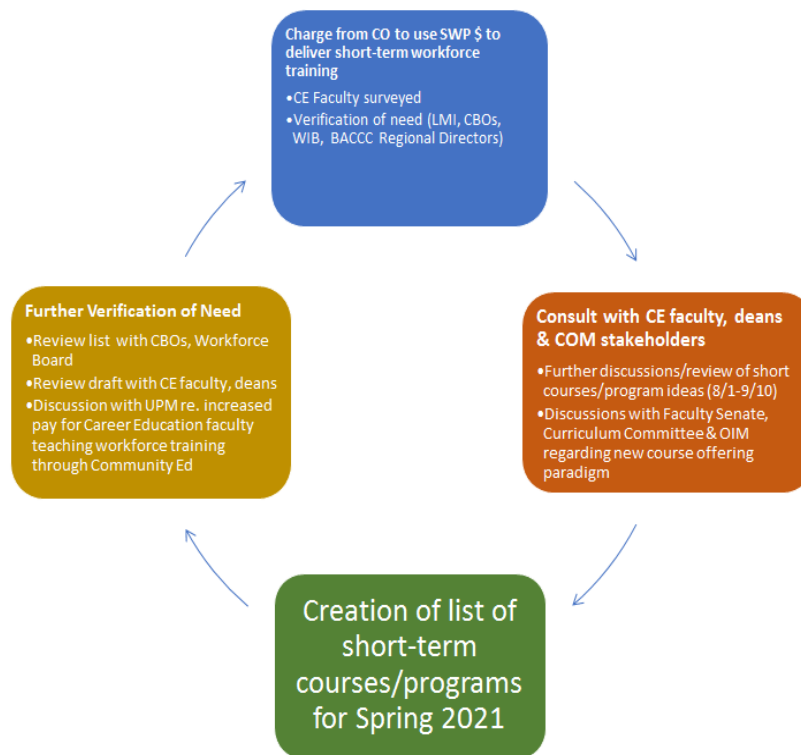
Charge from CO to use SWP $ to deliver short-term workforce training

•CE Faculty surveyed
•Verification of need (LMI, CBOs, WIB, BACCC Regional Directors)

Consult with CE faculty, deans & COM stakeholders

•Further discussions/review of short courses/program ideas (8/1-9/10)
•Discussions with Faculty Senate, Curriculum Committee & OIM regarding new course offering paradigm

Creation of list of short-term courses/programs for Spring 2021

Further Verification of Need

•Review list with CBOs, Workforce Board
•Review draft with CE faculty, deans
•Discussion with UPM re. increased pay for Career Education faculty teaching workforce training through Community Ed